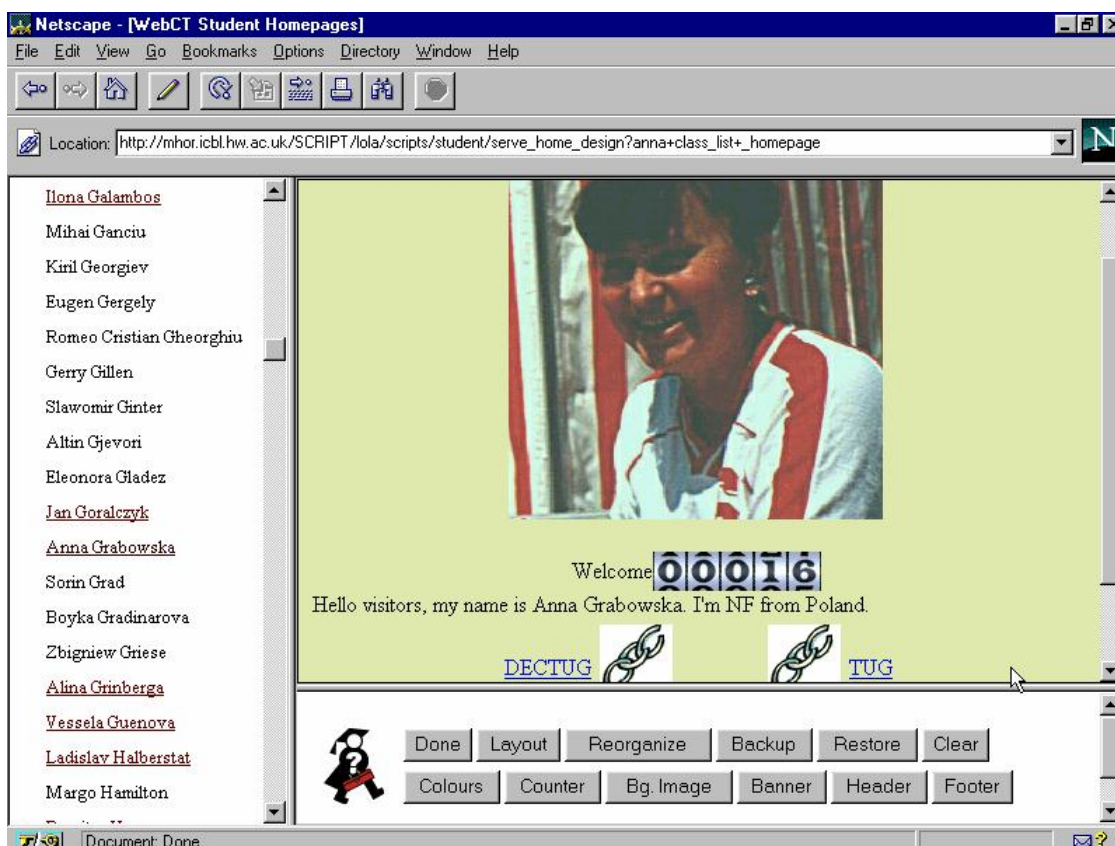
Netscape - [WebCT Student Homepages]

File Edit View Go Bookmarks Options Directory Window Help

Location: http://mhor.icbl.hw.ac.uk/SCRIPT/lola/scripts/student/serve_home_design?anna+class_list+_homepage

N

Ilona Galambos
Mihai Ganciu
Kiril Georgiev
Eugen Gergely
Romeo Cristian Gheorghiu
Gerry Gillen
Slawomir Ginter
Altin Gjevori
Eleonora Gladez
Jan Goralczyk
Anna Grabowska
Sorin Grad
Boyka Gradinarova
Zbigniew Griese
Alina Grinberga
Vessela Guenova
Ladislav Halberstat
Margo Hamilton
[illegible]

Welcome 00016

Hello visitors, my name is Anna Grabowska. I'm NF from Poland.

DECTUG TUG

Done Layout Reorganize Backup Restore Clear
Colours Counter Bg. Image Banner Header Footer

Document: Done